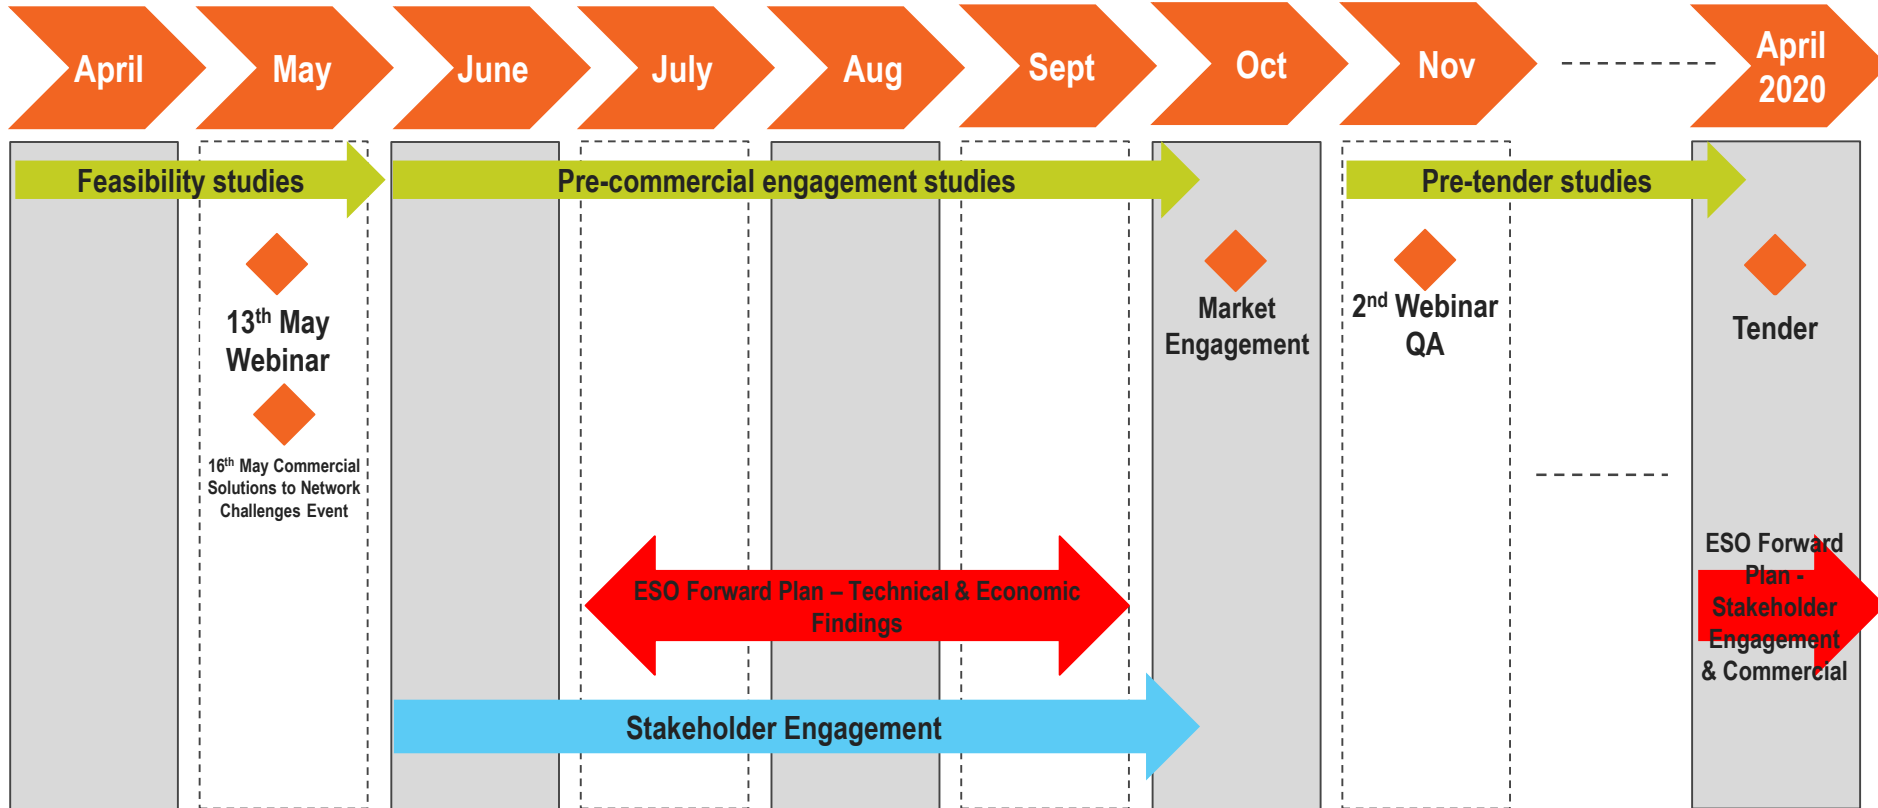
April

May

June

July

Aug

Sept

Oct

Nov

April 2020

Feasibility studies

Pre-commercial engagement studies

Pre-tender studies

13$^{th}$ May Webinar

16$^{th}$ May Commercial Solutions to Network Challenges Event

Market Engagement

2$^{nd}$ Webinar QA

Tender

ESO Forward Plan – Technical & Economic Findings

ESO Forward Plan - Stakeholder Engagement & Commercial

Stakeholder Engagement